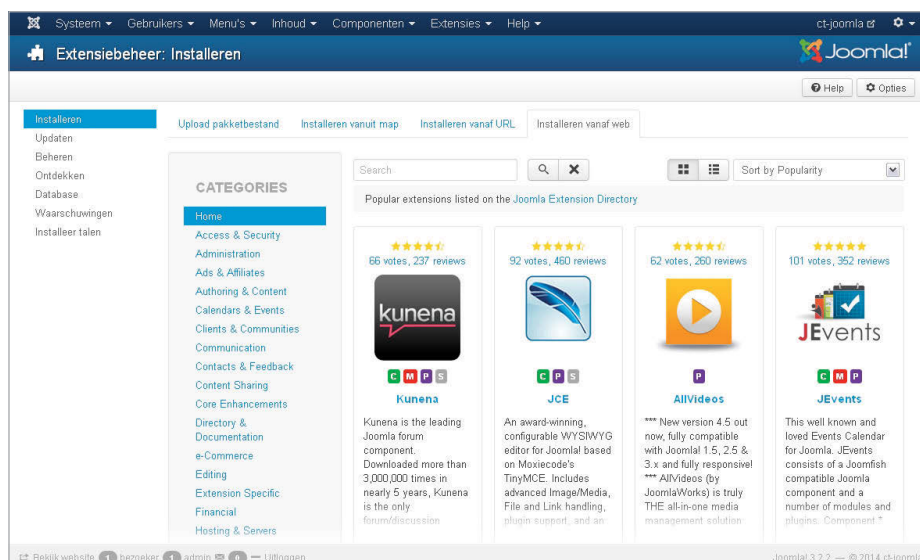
Systeem ▾ Gebruikers ▾ Menu's ▾ Inhoud ▾ Componenten ▾ Extensies ▾ Help ▾

ct-joomla

Extensiebeheer: Installeren

Joomla!

Help Opties

Installeren
Updaten
Beheren
Ontdekken
Database
Waarschuwingen
Installeer talen

Upload pakketbestand | Installeren vanuit map | Installeren vanaf URL | Installeren vanaf web

CATEGORIES

Home
Access & Security
Administration
Ads & Affiliates
Authoring & Content
Calendars & Events
Clients & Communities
Communication
Contacts & Feedback
Content Sharing
Core Enhancements
Directory & Documentation
e-Commerce
Editing
Extension Specific
Financial
Hosting & Servers

Search

Sort by Popularity

Popular extensions listed on the Joomla Extension Directory

66 votes, 237 reviews
kunena
C M P S
Kunena
Kunena is the leading Joomla forum component. Downloaded more than 3,000,000 times in nearly 5 years, Kunena is the only forum/discussion

92 votes, 460 reviews
C P S
JCE
An award-winning, configurable WYSIWYG editor for Joomla! based on Moxiecode's TinyMCE. Includes advanced Image/Media, File and Link handling, plugin support, and an

62 votes, 260 reviews
P
AllVideos
*** New version 4.5 out now, fully compatible with Joomla! 1.5, 2.5 & 3.x and fully responsive! *** AllVideos (by JoomlaWorks) is truly THE all-in-one media management solution

101 votes, 352 reviews
JEvents
C M P
JEvents
This well known and loved Events Calendar for Joomla. JEvents consists of a Joomfish compatible Joomla component and a number of modules and plugins. Component *

Bekijk website 1 bezoeker 1 admin 0 — Uitloggen

Joomla! 3.2.2 — © 2014 ct-joomla